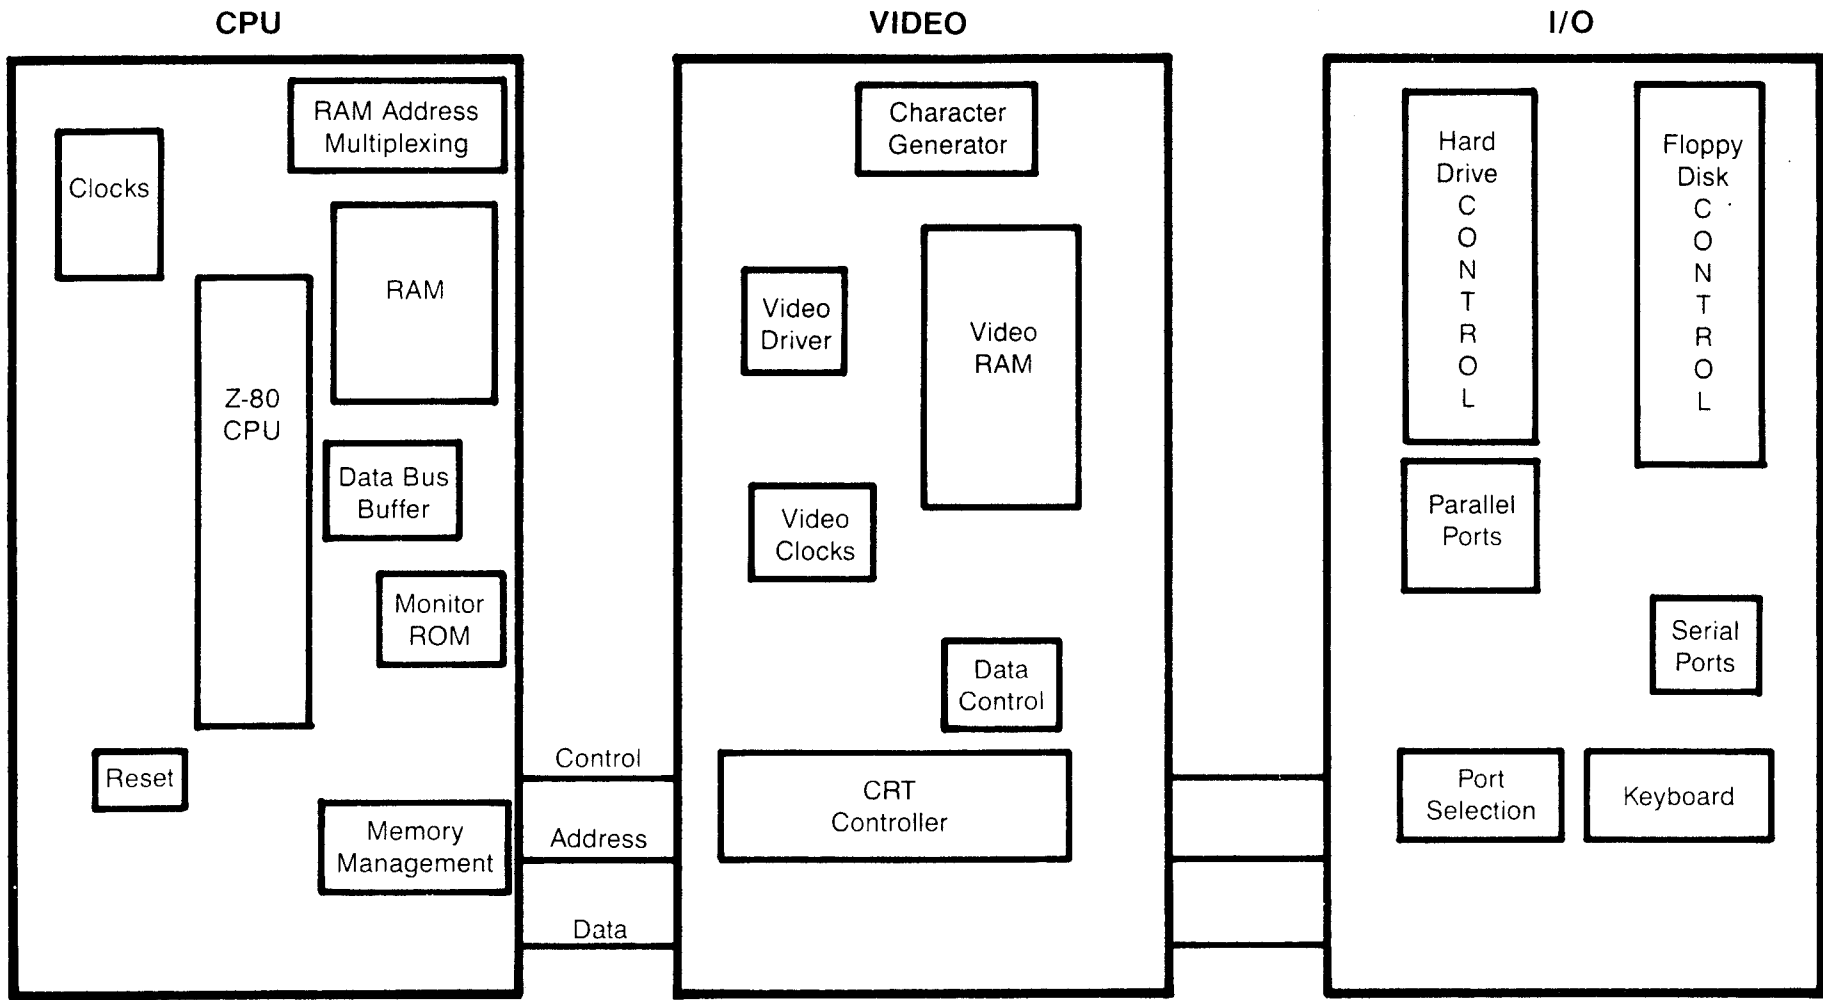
CPU

VIDEO

I/O

RAM Address Multiplexing

Clocks

RAM

Z-80 CPU

Data Bus Buffer

Monitor ROM

Reset

Memory Management

Control

Address

Data

Character Generator

Video Driver

Video RAM

Video Clocks

Data Control

CRT Controller

Hard Drive CONTROL

Floppy Disk CONTROL

Parallel Ports

Serial Ports

Port Selection

Keyboard